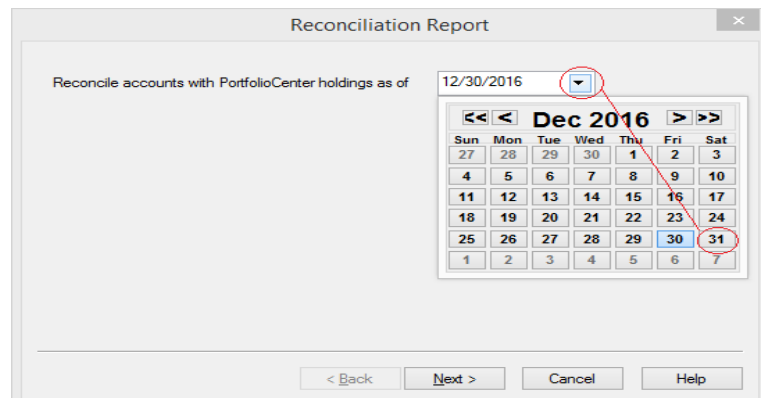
Reconciliation Report

×

Reconcile accounts with PortfolioCenter holdings as of 12/30/2016

<< < Dec 2016 > >>

| Sun | Mon | Tue | Wed | Thu | Fri | Sat |
|---|---|---|---|---|---|---|
| 27 | 28 | 29 | 30 | 1 | 2 | 3 |
| 4 | 5 | 6 | 7 | 8 | 9 | 10 |
| 11 | 12 | 13 | 14 | 15 | 16 | 17 |
| 18 | 19 | 20 | 21 | 22 | 23 | 24 |
| 25 | 26 | 27 | 28 | 29 | 30 | 31 |
| 1 | 2 | 3 | 4 | 5 | 6 | 7 |

< Back | Next > | Cancel | Help